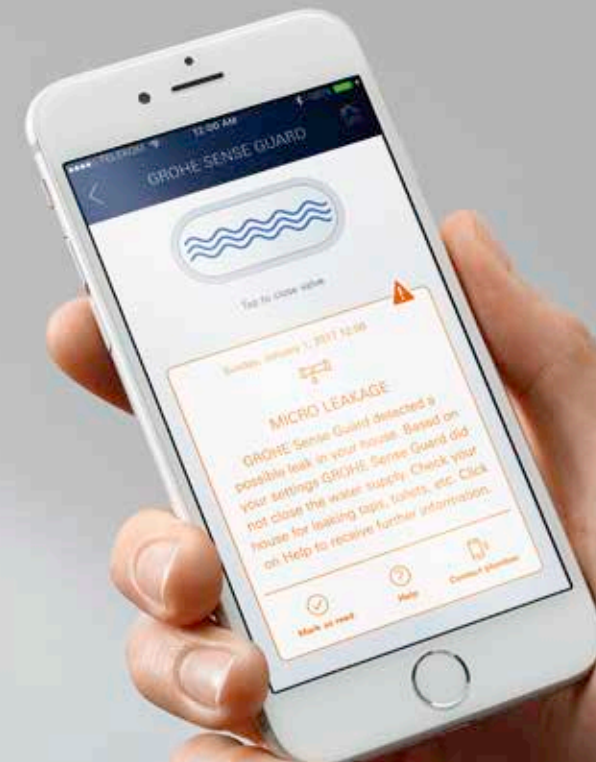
12:00 AM

GROHE SENSE GUARD

Tap to close valve

Sunday, January 1, 2017 12:00

MICRO LEAKAGE

GROHE Sense Guard detected a possible leak in your house. Based on your settings GROHE Sense Guard did not close the water supply. Check your house for leaking taps, toilets, etc. Click on Help to receive further information.

Mark as read

Help

Contact plumber